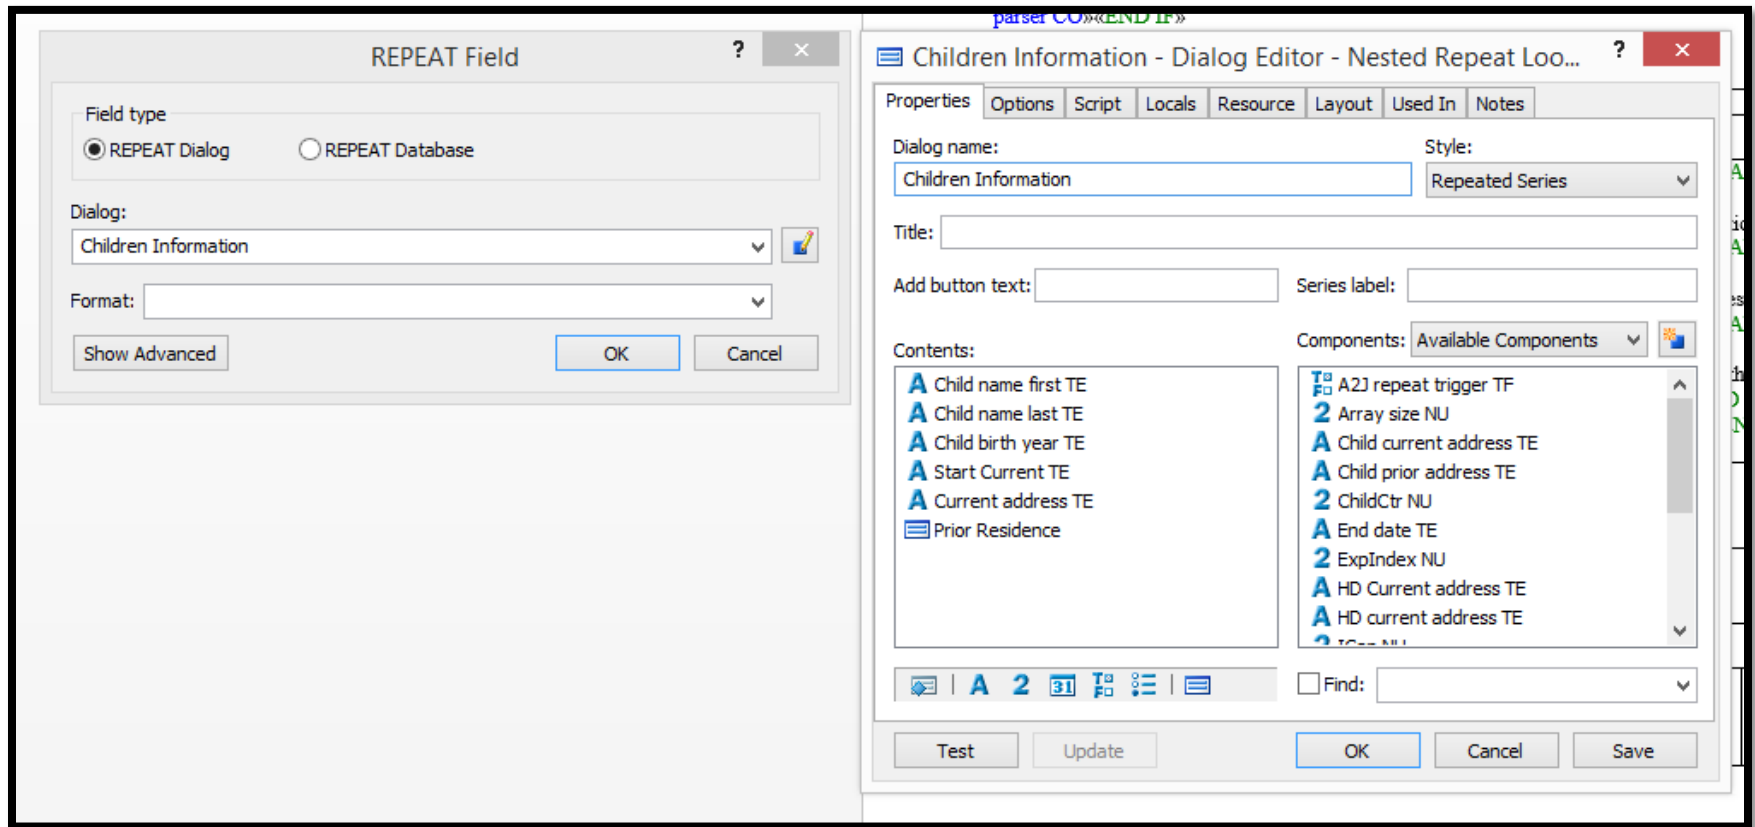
parser CO»«END IF»

REPEAT Field

?

Field type

REPEAT Dialog

REPEAT Database

Dialog:

Children Information

Format:

Show Advanced

OK

Cancel

Children Information - Dialog Editor - Nested Repeat Loo...

?

Properties | Options | Script | Locals | Resource | Layout | Used In | Notes

Dialog name:

Children Information

Style:

Repeated Series

Title:

Add button text:

Series label:

Contents:

Child name first TE
Child name last TE
Child birth year TE
Start Current TE
Current address TE
Prior Residence

Components:

Available Components

A2J repeat trigger TF
Array size NU
Child current address TE
Child prior address TE
ChildCtr NU
End date TE
ExpIndex NU
HD Current address TE
HD current address TE
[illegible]

Find:

Test

Update

OK

Cancel

Save